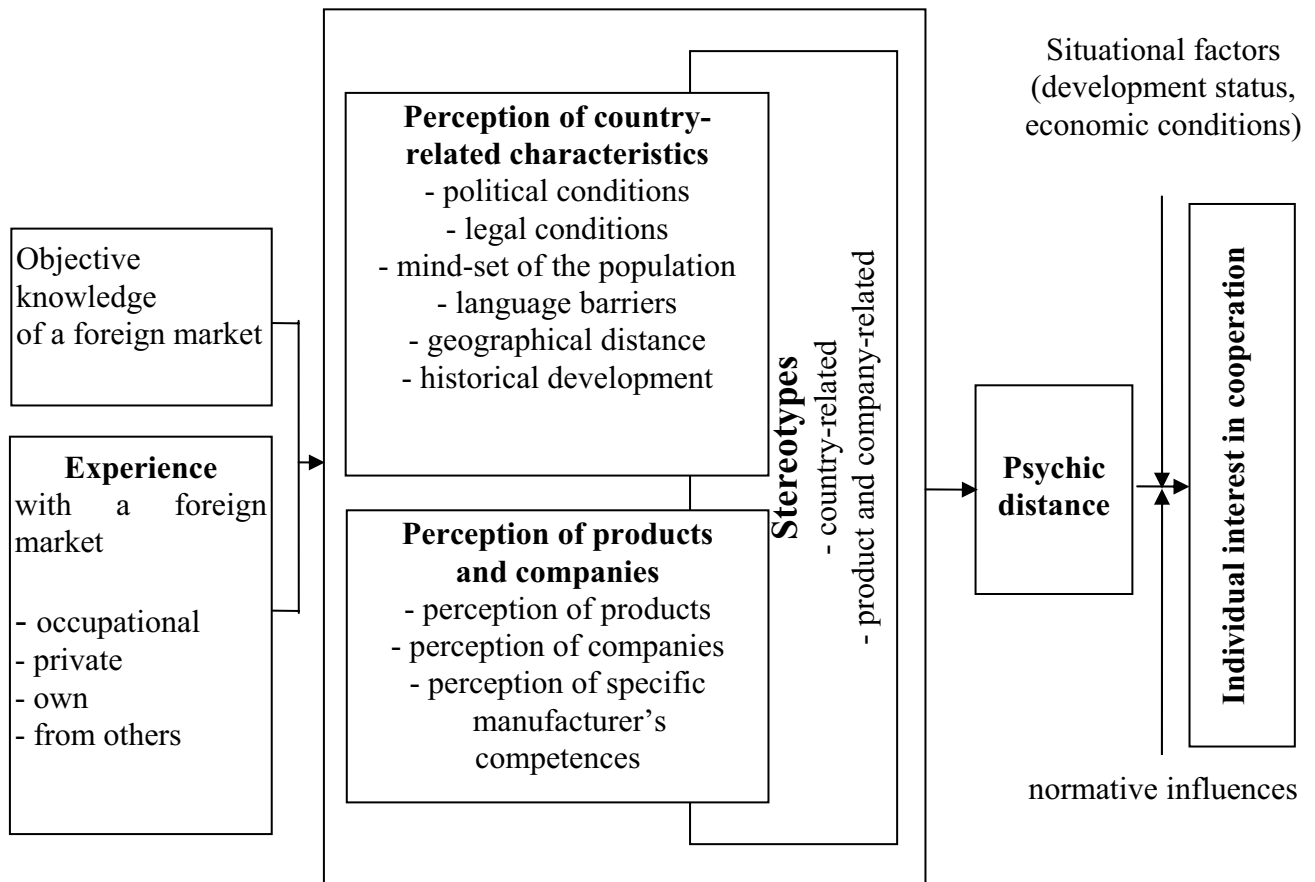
Objective knowledge of a foreign market

**Experience** with a foreign market

- occupational
- private
- own
- from others

**Perception of country-related characteristics**
- political conditions
- legal conditions
- mind-set of the population
- language barriers
- geographical distance
- historical development

**Perception of products and companies**
- perception of products
- perception of companies
- perception of specific manufacturer's competences

**Stereotypes**
- country-related
- product and company-related

**Psychic distance**

Situational factors (development status, economic conditions)

**Individual interest in cooperation**

normative influences